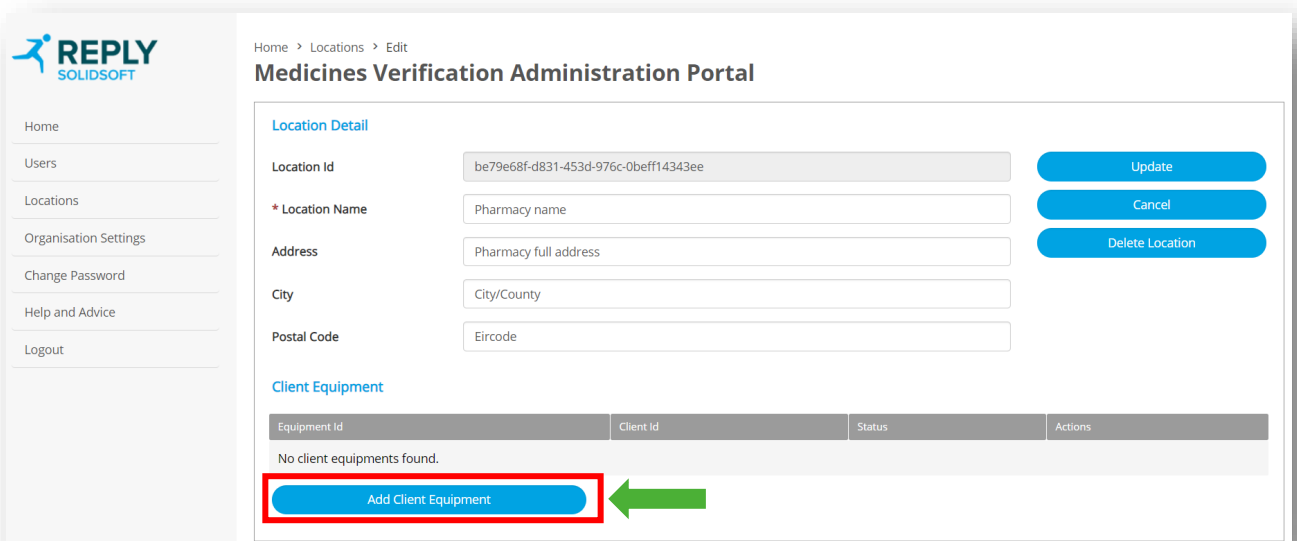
REPLY
SOLIDSOFT

Home
Users
Locations
Organisation Settings
Change Password
Help and Advice
Logout

Home > Locations > Edit
Medicines Verification Administration Portal

Location Detail

Location Id be79e68f-d831-453d-976c-0beff14343ee
* Location Name Pharmacy name
Address Pharmacy full address
City City/County
Postal Code Eircode

Update
Cancel
Delete Location

Client Equipment

| Equipment Id | Client Id | Status | Actions |
|---|---|---|---|
| No client equipments found. | | | |

Add Client Equipment